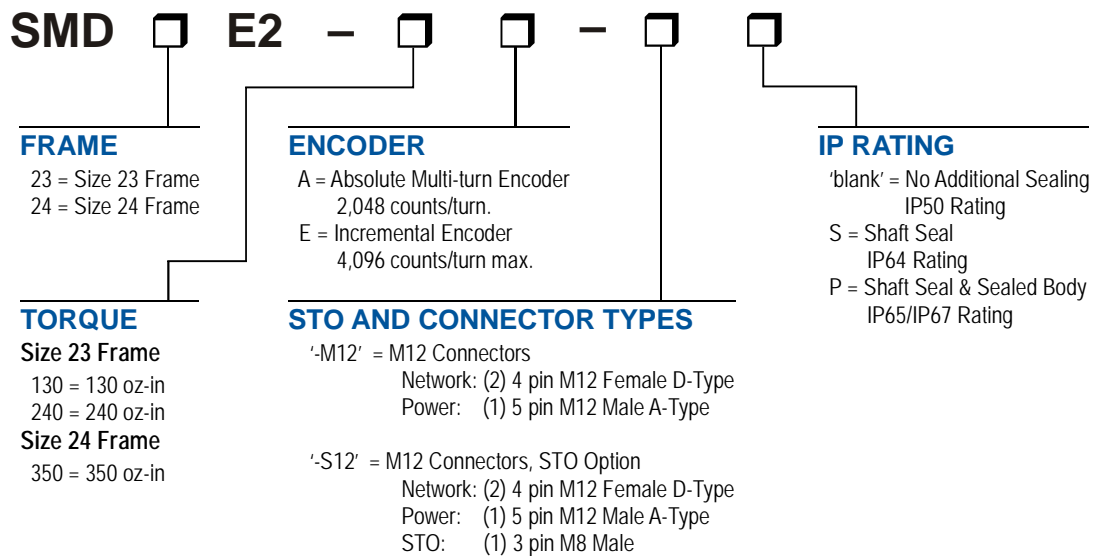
SMD ☐ E2 – ☐ ☐ – ☐ ☐

FRAME
23 = Size 23 Frame
24 = Size 24 Frame

ENCODER
A = Absolute Multi-turn Encoder
2,048 counts/turn.
E = Incremental Encoder
4,096 counts/turn max.

IP RATING
'blank' = No Additional Sealing
IP50 Rating
S = Shaft Seal
IP64 Rating
P = Shaft Seal & Sealed Body
IP65/IP67 Rating

TORQUE
Size 23 Frame
130 = 130 oz-in
240 = 240 oz-in
Size 24 Frame
350 = 350 oz-in

STO AND CONNECTOR TYPES
'-M12' = M12 Connectors
Network: (2) 4 pin M12 Female D-Type
Power: (1) 5 pin M12 Male A-Type

'-S12' = M12 Connectors, STO Option
Network: (2) 4 pin M12 Female D-Type
Power: (1) 5 pin M12 Male A-Type
STO: (1) 3 pin M8 Male